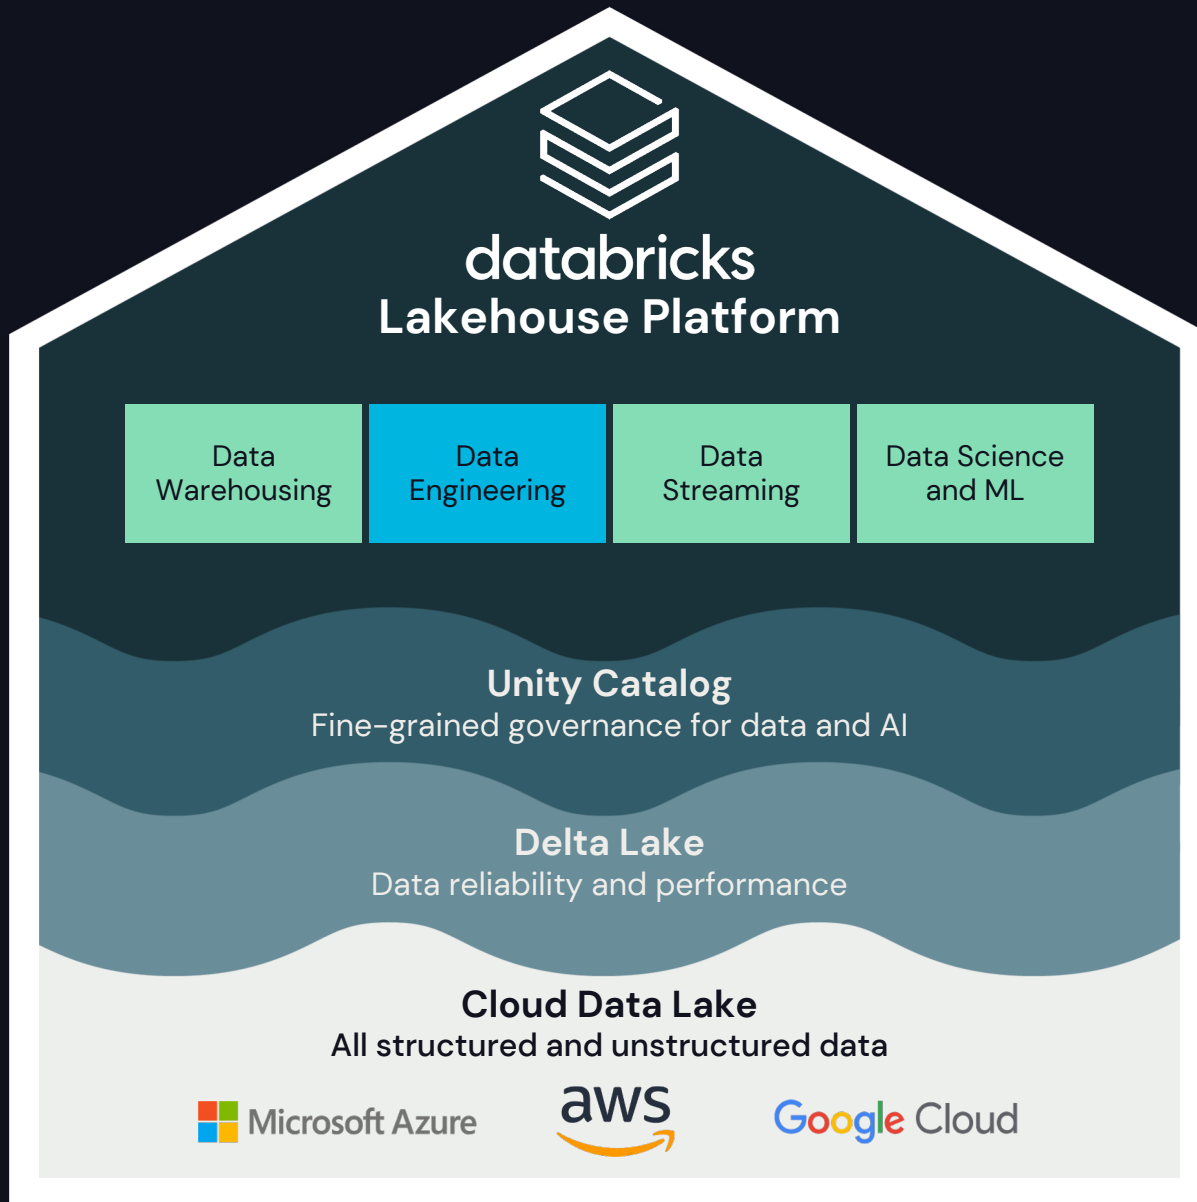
databricks
Lakehouse Platform

| Data Warehousing | Data Engineering | Data Streaming | Data Science and ML |
|---|---|---|---|

Unity Catalog
Fine-grained governance for data and AI

Delta Lake
Data reliability and performance

Cloud Data Lake
All structured and unstructured data

Microsoft Azure
aws
Google Cloud